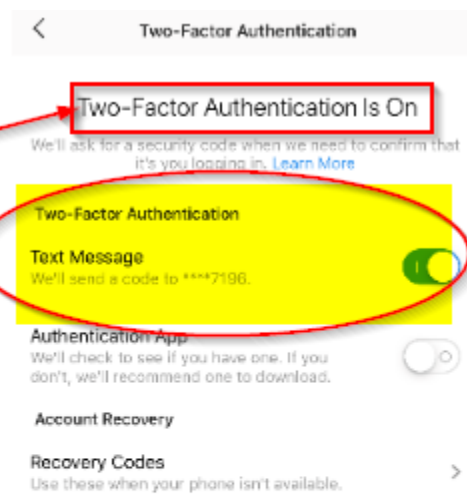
Two-Factor Authentication

Two-Factor Authentication Is On

We'll ask for a security code when we need to confirm that it's you logging in. Learn More

Two-Factor Authentication

Text Message
We'll send a code to ****7196.

Authentication App
We'll check to see if you have one. If you don't, we'll recommend one to download.

Account Recovery

Recovery Codes
Use these when your phone isn't available.